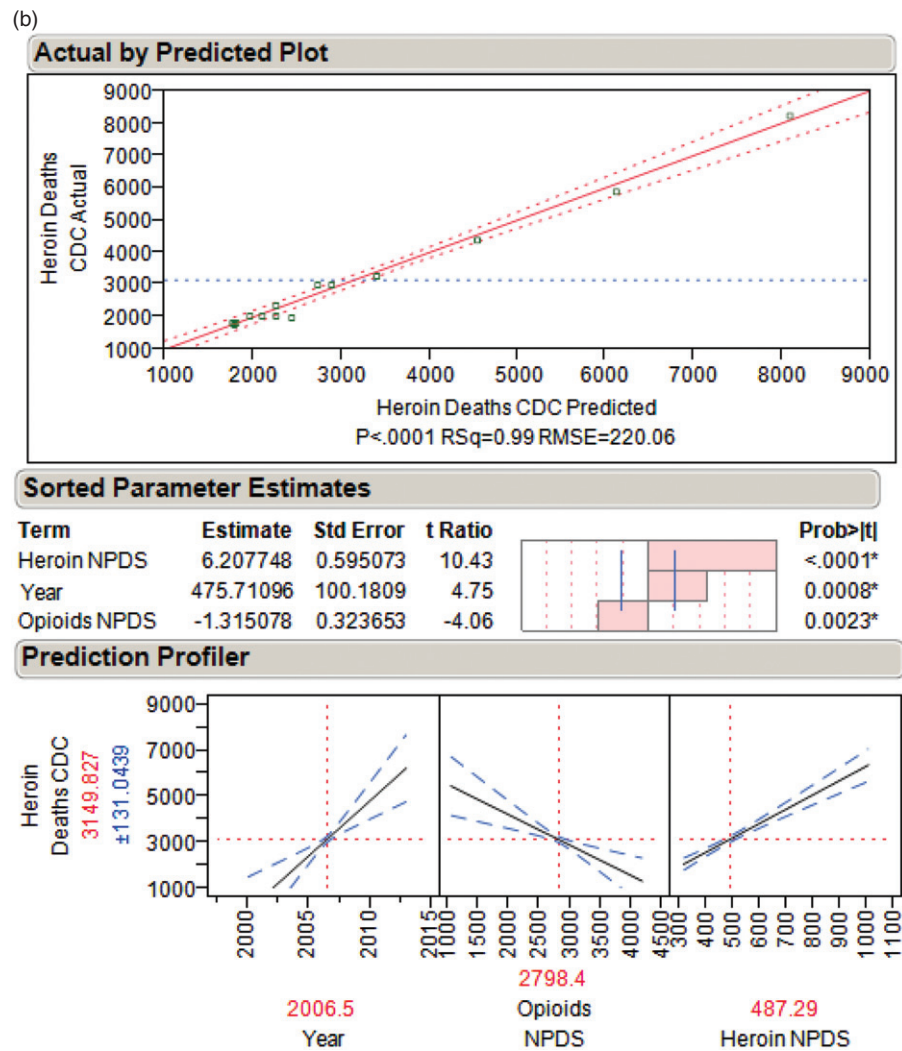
(b)

Actual by Predicted Plot

Heroin Deaths CDC Actual

9000
8000
7000
6000
5000
4000
3000
2000
1000

1000 2000 3000 4000 5000 6000 7000 8000 9000

Heroin Deaths CDC Predicted
P<.0001 RSq=0.99 RMSE=220.06

Sorted Parameter Estimates

| Term | Estimate | Std Error | t Ratio | Prob>\|t\| |
|---|---|---|---|---|
| Heroin NPDS | 6.207748 | 0.595073 | 10.43 | <.0001* |
| Year | 475.71096 | 100.1809 | 4.75 | 0.0008* |
| Opioids NPDS | -1.315078 | 0.323653 | -4.06 | 0.0023* |

Prediction Profiler

Heroin Deaths CDC
3149.827
±131.0439

9000
7000
5000
3000
1000

2000 2005 2010 2015
1000 1500 2000 2500 3000 3500 4000 4500
300 400 500 600 700 800 900 1000 1100

2006.5
Year

2798.4
Opioids
NPDS

487.29
Heroin NPDS